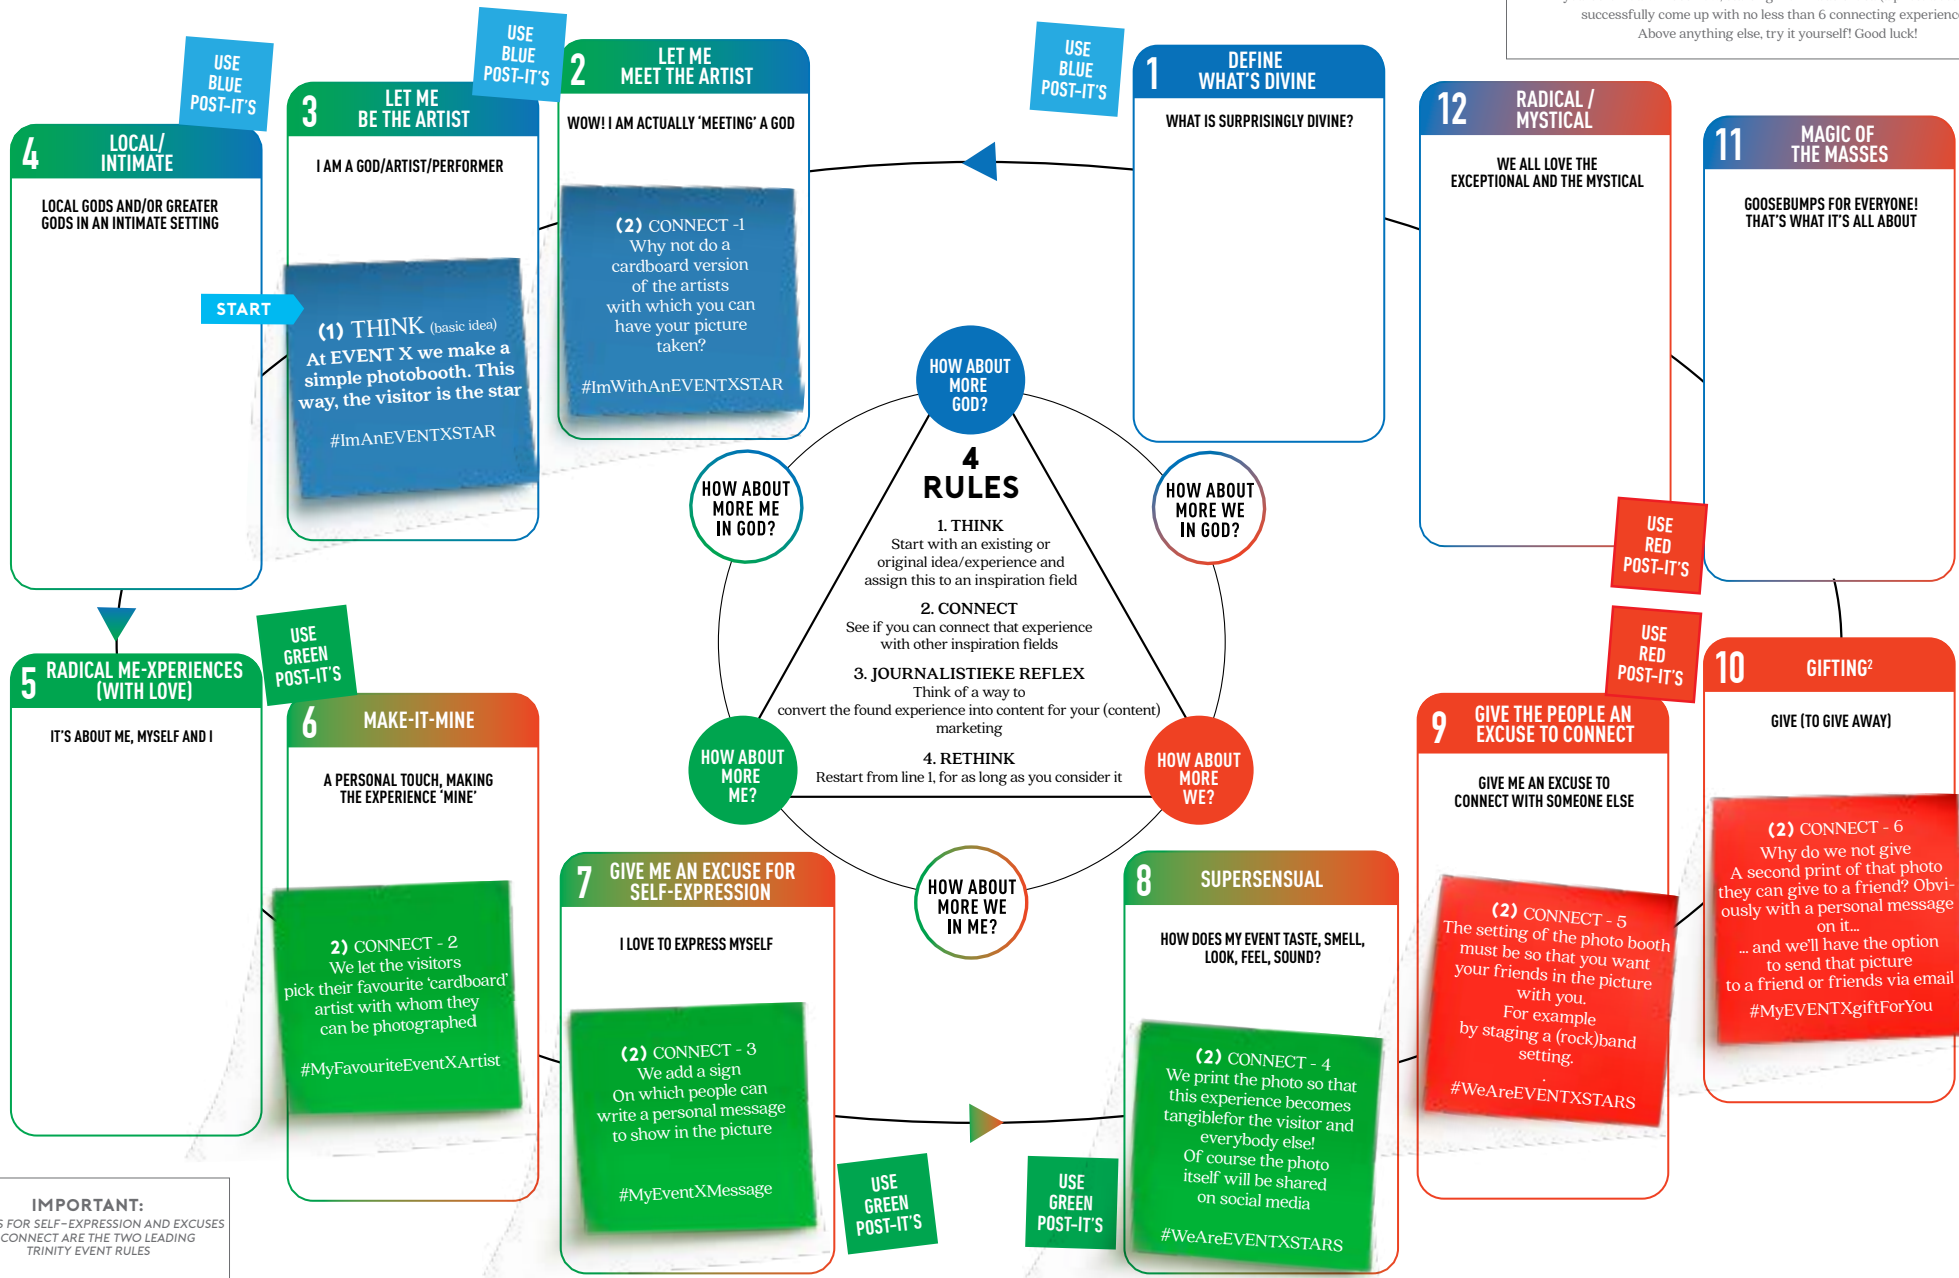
successfully come up with no less than 6 connecting experienc
Above anything else, try it yourself! Good luck!

USE BLUE POST-IT'S

4 LOCAL/ INTIMATE

LOCAL GODS AND/OR GREATER GODS IN AN INTIMATE SETTING

START

USE BLUE POST-IT'S

3 LET ME BE THE ARTIST

I AM A GOD/ARTIST/PERFORMER

(1) THINK (basic idea)
At EVENT X we make a simple photobooth. This way, the visitor is the star

#ImAnEVENTXSTAR

2 LET ME MEET THE ARTIST

WOW! I AM ACTUALLY 'MEETING' A GOD

(2) CONNECT -1
Why not do a cardboard version of the artists with which you can have your picture taken?

#ImWithAnEVENTXSTAR

USE BLUE POST-IT'S

1 DEFINE WHAT'S DIVINE

WHAT IS SURPRISINGLY DIVINE?

12 RADICAL / MYSTICAL

WE ALL LOVE THE EXCEPTIONAL AND THE MYSTICAL

11 MAGIC OF THE MASSES

GOOSEBUMPS FOR EVERYONE! THAT'S WHAT IT'S ALL ABOUT

HOW ABOUT MORE GOD?

HOW ABOUT MORE ME IN GOD?

HOW ABOUT MORE WE IN GOD?

4 RULES

1. THINK
Start with an existing or original idea/experience and assign this to an inspiration field

2. CONNECT
See if you can connect that experience with other inspiration fields

3. JOURNALISTIEKE REFLEX
Think of a way to convert the found experience into content for your (content) marketing

4. RETHINK
Restart from line 1, for as long as you consider it

HOW ABOUT MORE ME?

HOW ABOUT MORE WE?

HOW ABOUT MORE WE IN ME?

USE RED POST-IT'S

USE RED POST-IT'S

5 RADICAL ME-XPERIENCES (WITH LOVE)

IT'S ABOUT ME, MYSELF AND I

USE GREEN POST-IT'S

6 MAKE-IT-MINE

A PERSONAL TOUCH, MAKING THE EXPERIENCE 'MINE'

2) CONNECT - 2
We let the visitors pick their favourite 'cardboard' artist with whom they can be photographed

#MyFavouriteEventXArtist

7 GIVE ME AN EXCUSE FOR SELF-EXPRESSION

I LOVE TO EXPRESS MYSELF

(2) CONNECT - 3
We add a sign On which people can write a personal message to show in the picture

#MyEventXMessage

USE GREEN POST-IT'S

USE GREEN POST-IT'S

8 SUPERSENSUAL

HOW DOES MY EVENT TASTE, SMELL, LOOK, FEEL, SOUND?

(2) CONNECT - 4
We print the photo so that this experience becomes tangiblefor the visitor and everybody else!
Of course the photo itself will be shared on social media

#WeAreEVENTXSTARS

9 GIVE THE PEOPLE AN EXCUSE TO CONNECT

GIVE ME AN EXCUSE TO CONNECT WITH SOMEONE ELSE

(2) CONNECT - 5
The setting of the photo booth must be so that you want your friends in the picture with you.
For example by staging a (rock)band setting.

#WeAreEVENTXSTARS

10 GIFTING²

GIVE (TO GIVE AWAY)

(2) CONNECT - 6
Why do we not give A second print of that photo they can give to a friend? Obviously with a personal message on it...
... and we'll have the option to send that picture to a friend or friends via email

#MyEVENTXgiftForYou

IMPORTANT:
S FOR SELF-EXPRESSION AND EXCUSES CONNECT ARE THE TWO LEADING TRINITY EVENT RULES